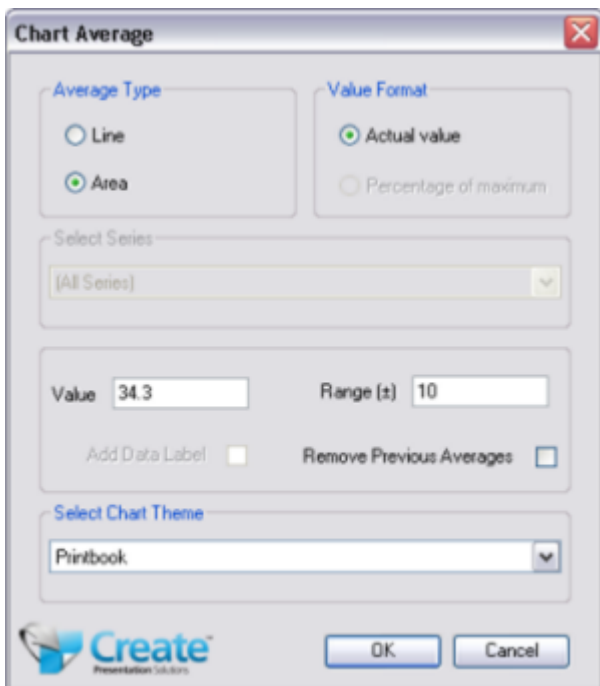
Chart Average

Average Type

Line

Area

Value Format

Actual value

Percentage of maximum

Select Series

(All Series)

Value 34.3

Range (±) 10

Add Data Label

Remove Previous Averages

Select Chart Theme

Printbook

Create
Presentation Solutions

OK

Cancel